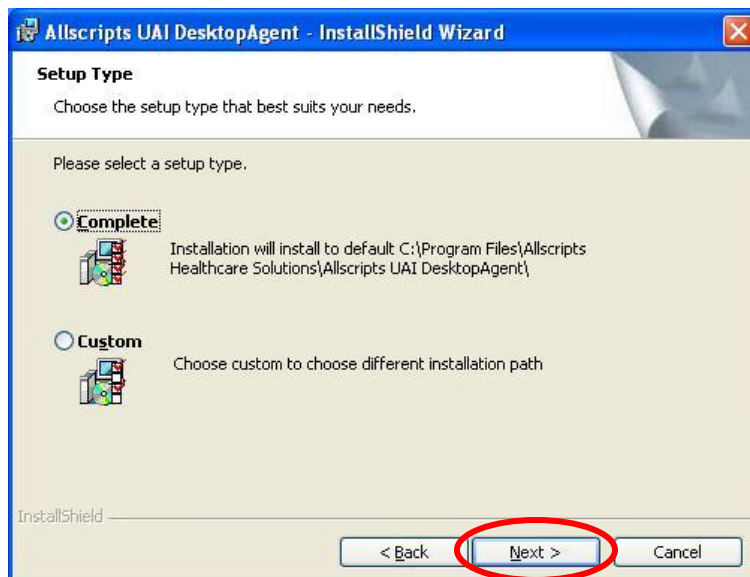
Allscripts UAI DesktopAgent - InstallShield Wizard

Setup Type

Choose the setup type that best suits your needs.

Please select a setup type.

Complete

Installation will install to default C:\Program Files\Allscripts Healthcare Solutions\Allscripts UAI DesktopAgent\

Custom

Choose custom to choose different installation path

InstallShield

< Back

Next >

Cancel